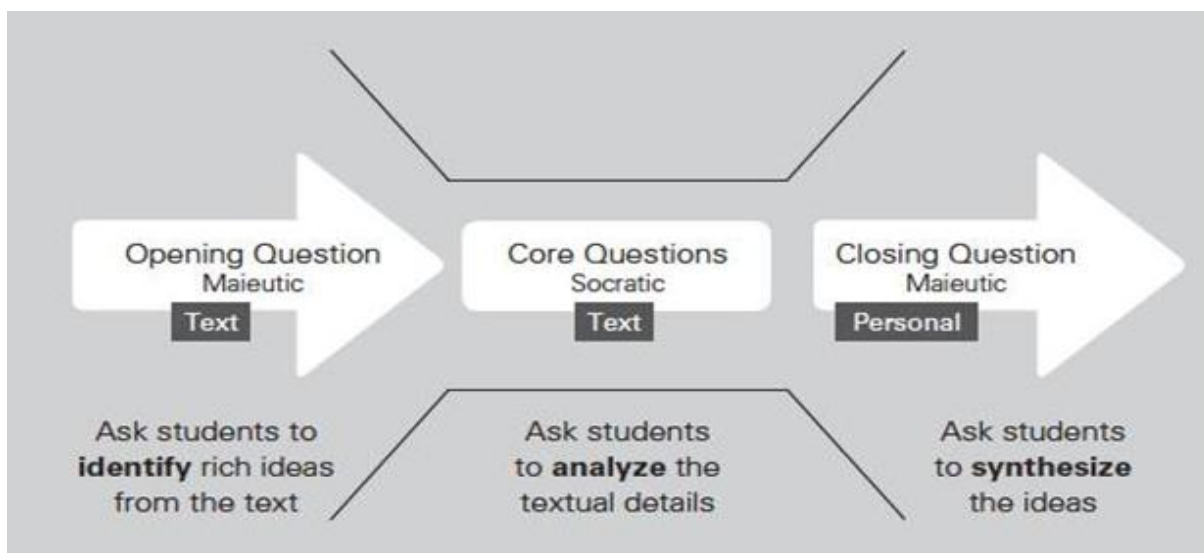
Opening Question
Maieutic
Text

Core Questions
Socratic
Text

Closing Question
Maieutic
Personal

Ask students to **identify** rich ideas from the text

Ask students to **analyze** the textual details

Ask students to **synthesize** the ideas